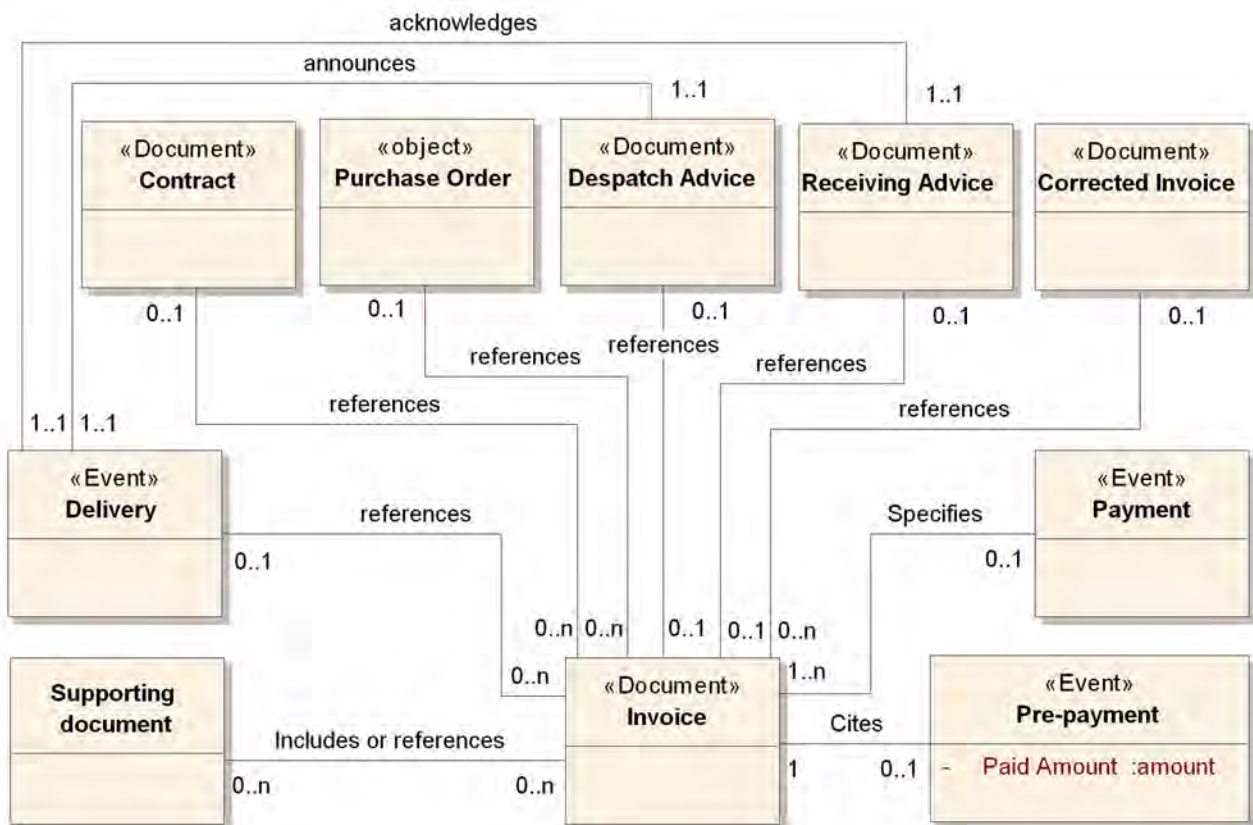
acknowledges

announces

1..1

1..1

«Document»
Contract

«object»
Purchase Order

«Document»
Despatch Advice

«Document»
Receiving Advice

«Document»
Corrected Invoice

0..1

0..1

0..1

0..1

0..1

references

references

references

references

references

1..1 1..1

«Event»
Delivery

references

«Event»
Payment

Specifies

0..1

0..1

0..n 0..n

0..1

0..1 0..n

0..n

1..n

Supporting document

«Document»
Invoice

«Event»
Pre-payment

Cites

Includes or references

0..n

0..n

1

0..1

- Paid Amount :amount